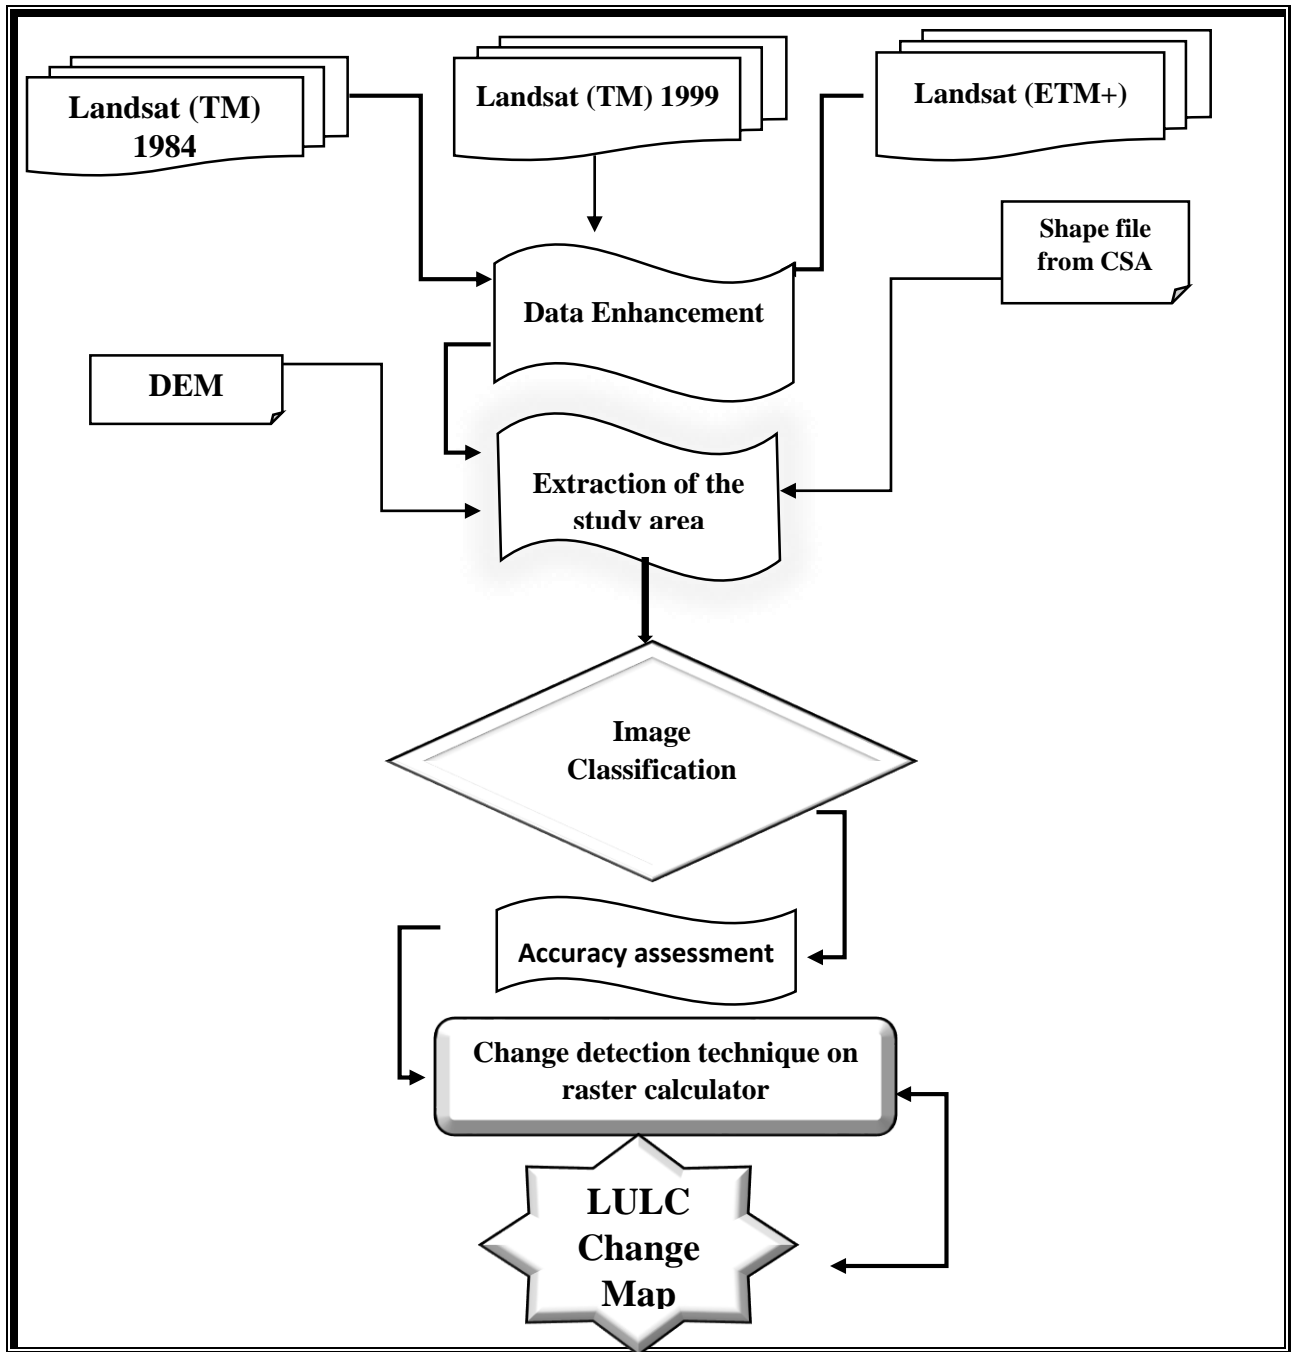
Landsat (TM) 1984

Landsat (TM) 1999

Landsat (ETM+)

Shape file from CSA

Data Enhancement

DEM

Extraction of the study area

Image Classification

Accuracy assessment

Change detection technique on raster calculator

LULC Change Map